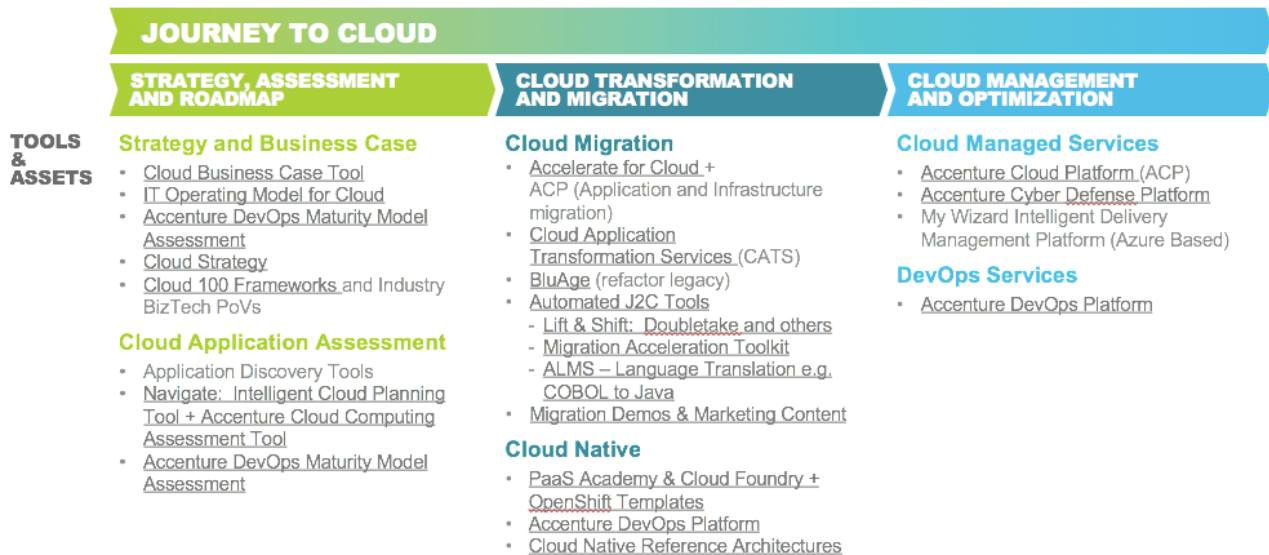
JOURNEY TO CLOUD

STRATEGY, ASSESSMENT AND ROADMAP

CLOUD TRANSFORMATION AND MIGRATION

CLOUD MANAGEMENT AND OPTIMIZATION

TOOLS & ASSETS

Strategy and Business Case
• Cloud Business Case Tool
• IT Operating Model for Cloud
• Accenture DevOps Maturity Model Assessment
• Cloud Strategy
• Cloud 100 Frameworks and Industry BizTech PoVs

Cloud Application Assessment
• Application Discovery Tools
• Navigate: Intelligent Cloud Planning Tool + Accenture Cloud Computing Assessment Tool
• Accenture DevOps Maturity Model Assessment

Cloud Migration
• Accelerate for Cloud + ACP (Application and Infrastructure migration)
• Cloud Application Transformation Services (CATS)
• BluAge (refactor legacy)
• Automated J2C Tools
- Lift & Shift: Doubletake and others
- Migration Acceleration Toolkit
- ALMS – Language Translation e.g. COBOL to Java
• Migration Demos & Marketing Content

Cloud Native
• PaaS Academy & Cloud Foundry + OpenShift Templates
• Accenture DevOps Platform
• Cloud Native Reference Architectures

Cloud Managed Services
• Accenture Cloud Platform (ACP)
• Accenture Cyber Defense Platform
• My Wizard Intelligent Delivery Management Platform (Azure Based)

DevOps Services
• Accenture DevOps Platform